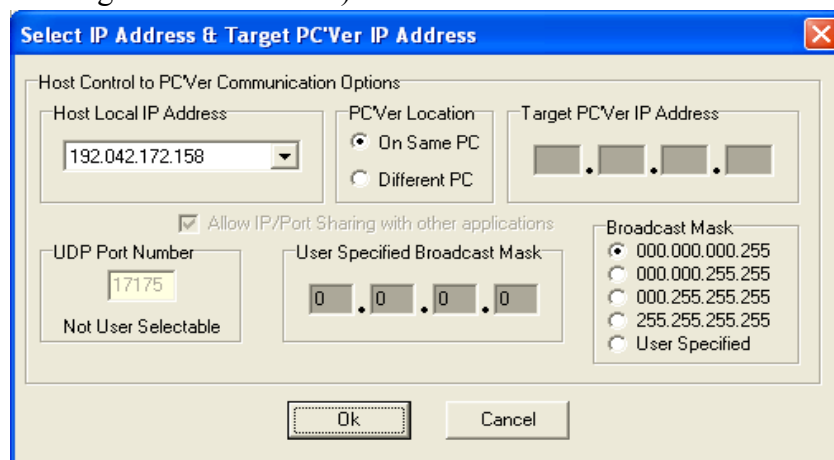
Select IP Address & Target PC'Ver IP Address

Host Control to PC'Ver Communication Options

Host Local IP Address

192.042.172.158

PC'Ver Location

On Same PC

Different PC

Target PC'Ver IP Address

. . .

Allow IP/Port Sharing with other applications

UDP Port Number

17175

Not User Selectable

User Specified Broadcast Mask

0 . 0 . 0 . 0

Broadcast Mask

000.000.000.255

000.000.255.255

000.255.255.255

255.255.255.255

User Specified

Ok

Cancel